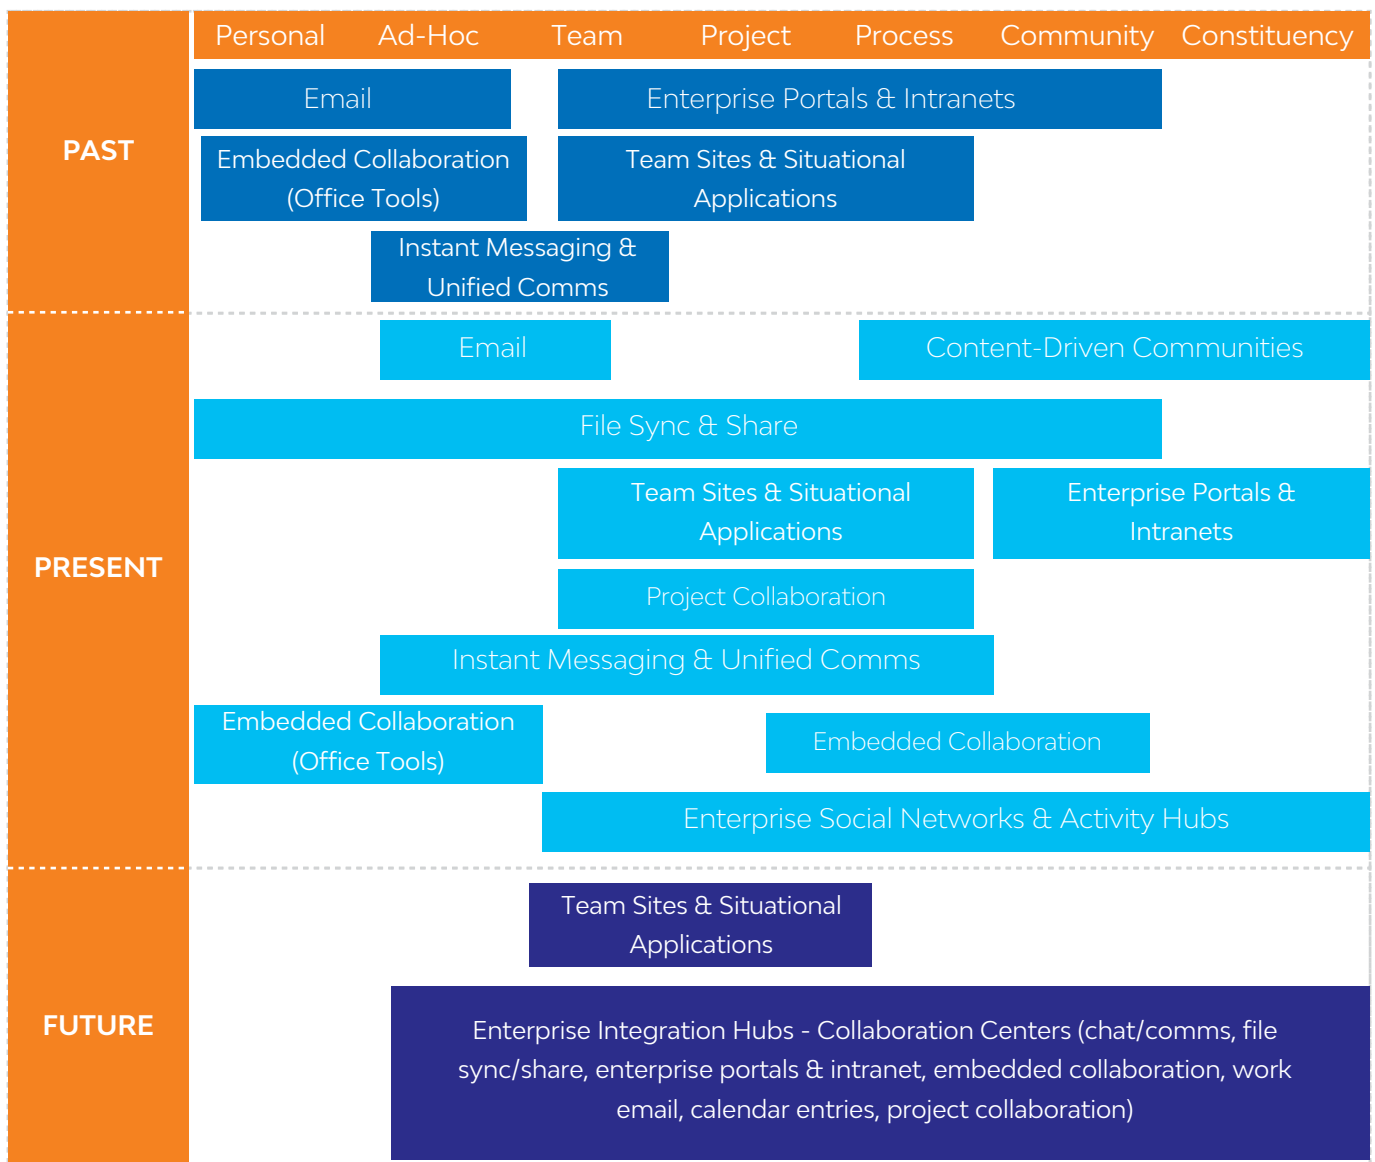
Personal Ad-Hoc Team Project Process Community Constituency

PAST

Email

Enterprise Portals & Intranets

Embedded Collaboration (Office Tools)

Team Sites & Situational Applications

Instant Messaging & Unified Comms

PRESENT

Email

Content-Driven Communities

File Sync & Share

Team Sites & Situational Applications

Enterprise Portals & Intranets

Project Collaboration

Instant Messaging & Unified Comms

Embedded Collaboration (Office Tools)

Embedded Collaboration

Enterprise Social Networks & Activity Hubs

FUTURE

Team Sites & Situational Applications

Enterprise Integration Hubs - Collaboration Centers (chat/comms, file sync/share, enterprise portals & intranet, embedded collaboration, work email, calendar entries, project collaboration)